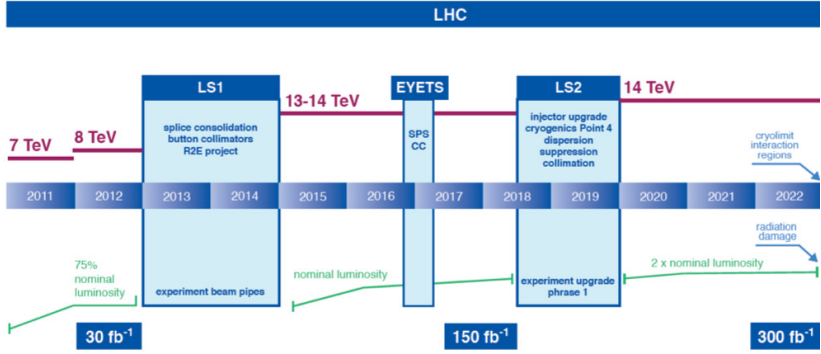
LHC

LS1

EYETS

LS2

7 TeV

8 TeV

13-14 TeV

14 TeV

splice consolidation button collimators R2E project

SPS CC

injector upgrade cryogenics Point 4 dispersion suppression collimation

cryolimit interaction regions

2011 2012 2013 2014 2015 2016 2017 2018 2019 2020 2021 2022

radiation damage

75% nominal luminosity

nominal luminosity

2 x nominal luminosity

experiment beam pipes

experiment upgrade phrase 1

30 fb$^{-1}$

150 fb$^{-1}$

300 fb$^{-1}$